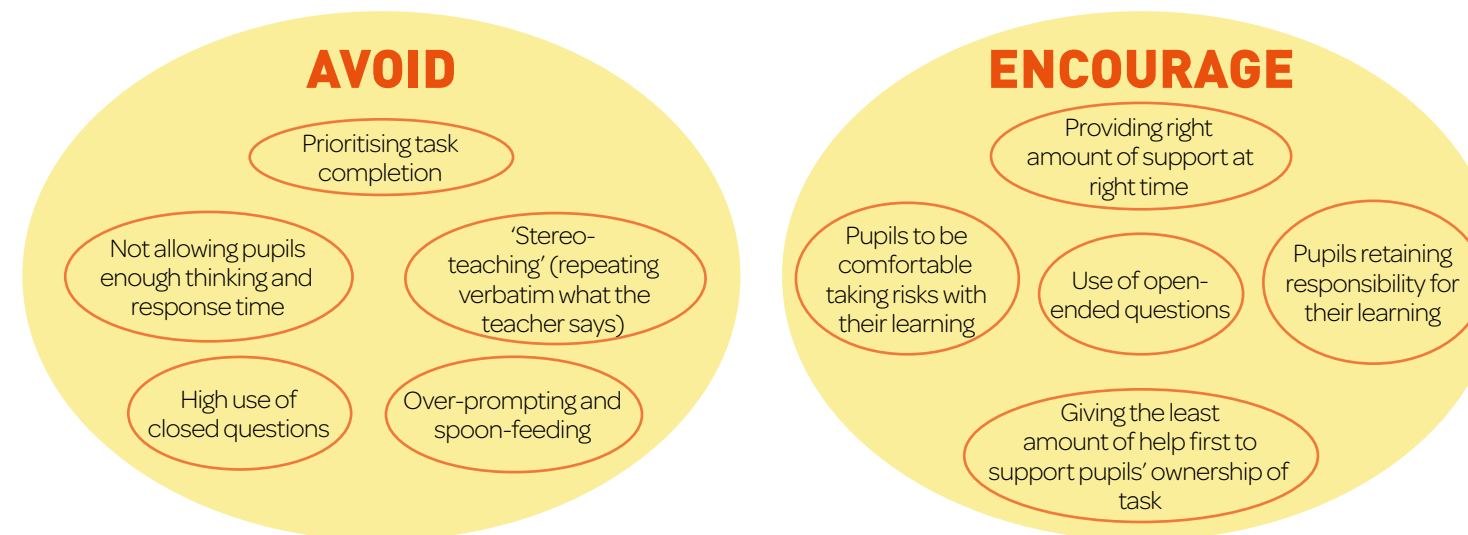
AVOID

Prioritising task completion

Not allowing pupils enough thinking and response time

'Stereo-teaching' (repeating verbatim what the teacher says)

High use of closed questions

Over-prompting and spoon-feeding

ENCOURAGE

Providing right amount of support at right time

Pupils to be comfortable taking risks with their learning

Use of open-ended questions

Pupils retaining responsibility for their learning

Giving the least amount of help first to support pupils' ownership of task